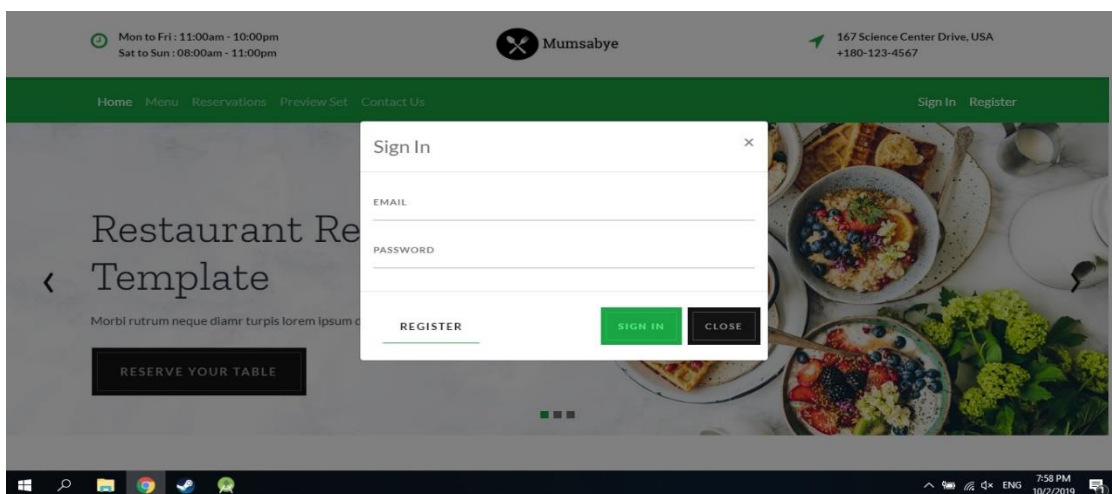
Mon to Fri : 11:00am - 10:00pm
Sat to Sun : 08:00am - 11:00pm

Mumsabye

167 Science Center Drive, USA
+180-123-4567

Home Menu Reservations Preview Set Contact Us

Sign In Register

Restaurant Re
Template

Morbi rutrum neque diamr turpis lorem ipsum d

RESERVE YOUR TABLE

Sign In

×

EMAIL

PASSWORD

REGISTER

SIGN IN

CLOSE

ENG 7:58 PM 10/2/2019